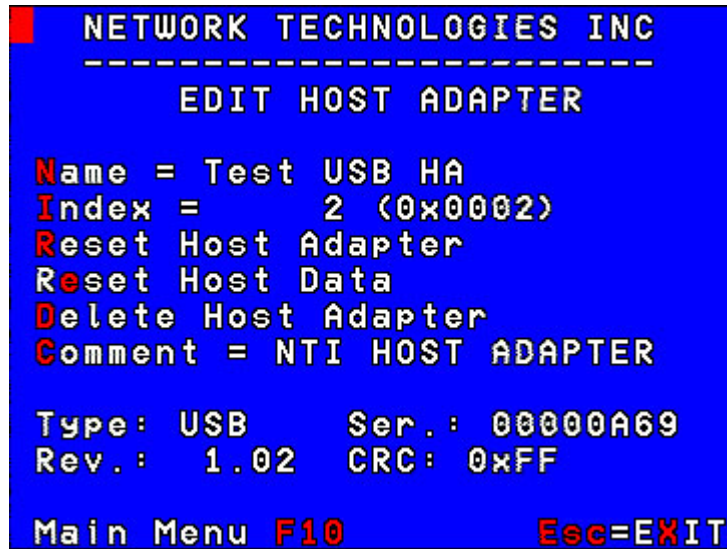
NETWORK TECHNOLOGIES INC
------------------------
EDIT HOST ADAPTER

Name = Test USB HA
Index = 2 (0x0002)
Reset Host Adapter
Reset Host Data
Delete Host Adapter
Comment = NTI HOST ADAPTER

Type: USB Ser.: 00000A69
Rev.: 1.02 CRC: 0xFF

Main Menu F10 Esc=EXIT